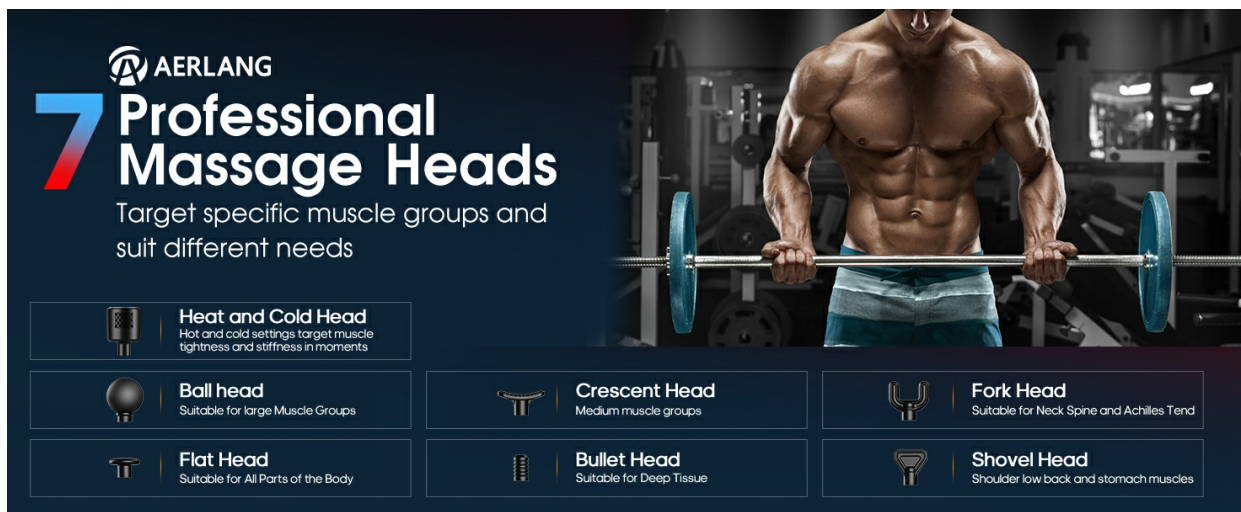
AERLANG

7 Professional Massage Heads

Target specific muscle groups and suit different needs

Heat and Cold Head
Hot and cold settings target muscle tightness and stiffness in moments

Ball head
Suitable for large Muscle Groups

Crescent Head
Medium muscle groups

Fork Head
Suitable for Neck Spine and Achilles Tend

Flat Head
Suitable for All Parts of the Body

Bullet Head
Suitable for Deep Tissue

Shovel Head
Shoulder low back and stomach muscles